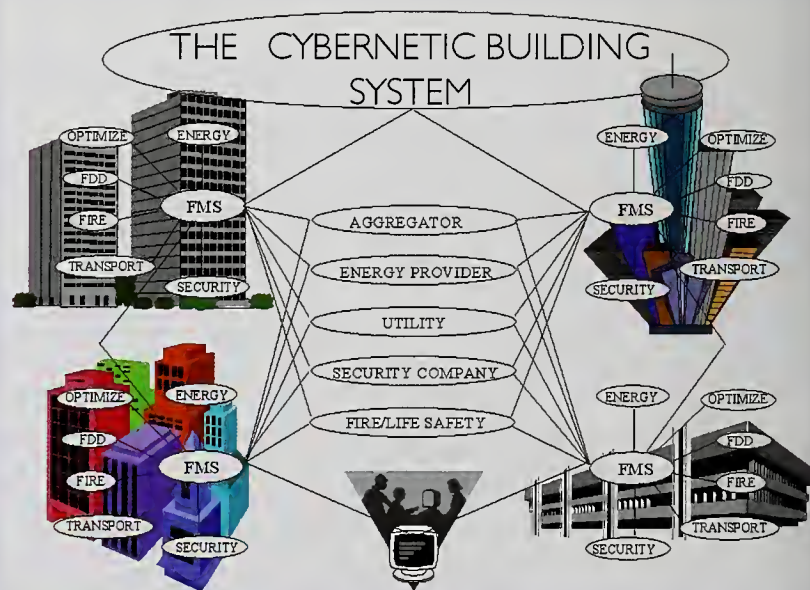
THE CYBERNETIC BUILDING SYSTEM

OPTIMIZE
ENERGY
FDD
FMS
FIRE
TRANSPORT
SECURITY

ENERGY
OPTIMIZE
FDD
FMS
FIRE
TRANSPORT
SECURITY

AGGREGATOR
ENERGY PROVIDER
UTILITY
SECURITY COMPANY
FIRE/LIFE SAFETY

OPTIMIZE
ENERGY
FDD
FMS
FIRE
TRANSPORT
SECURITY

ENERGY
OPTIMIZE
FDD
FMS
FIRE
TRANSPORT
SECURITY